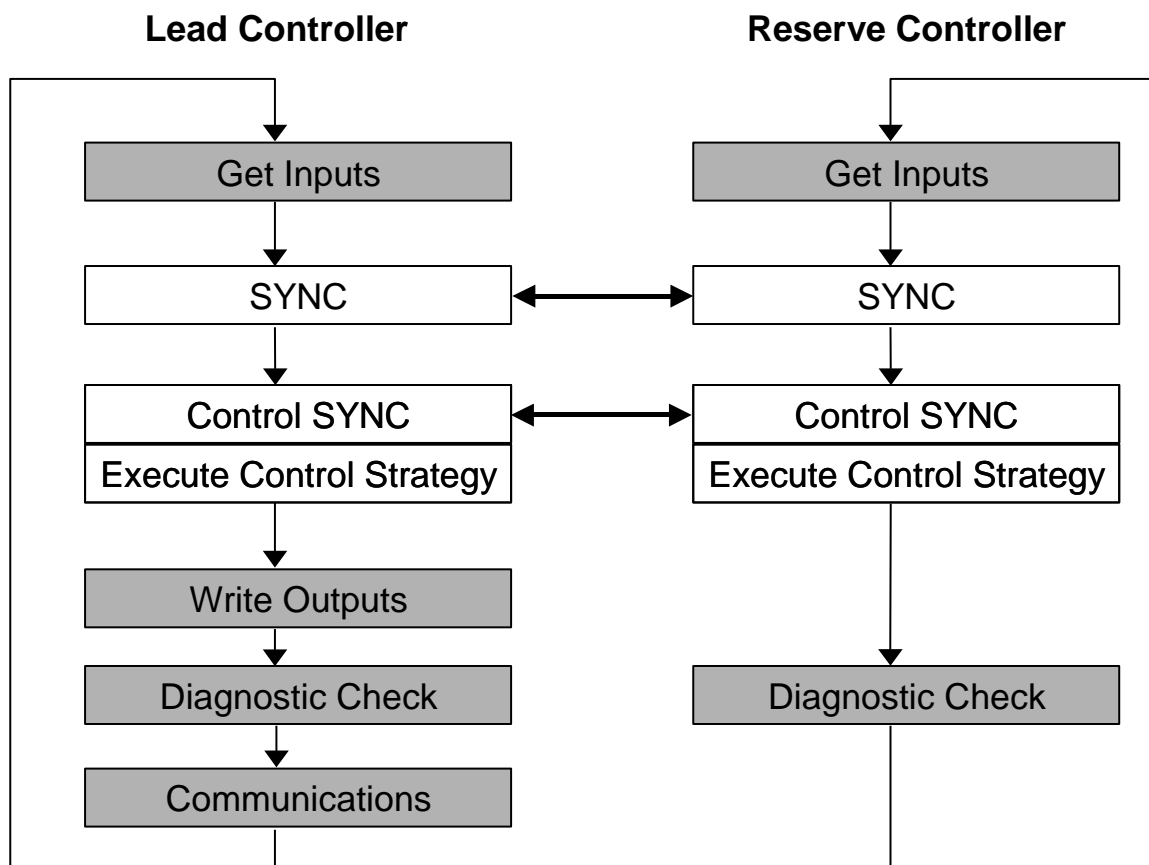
Lead Controller

Get Inputs

SYNC

Control SYNC

Execute Control Strategy

Write Outputs

Diagnostic Check

Communications

Reserve Controller

Get Inputs

SYNC

Control SYNC

Execute Control Strategy

Diagnostic Check